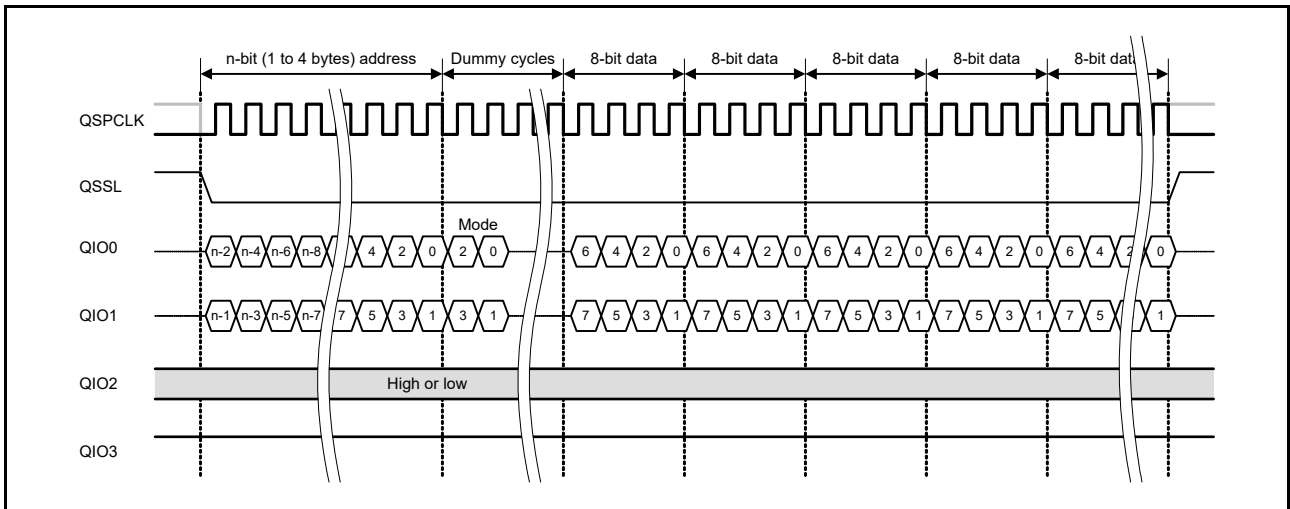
n-bit (1 to 4 bytes) address
Dummy cycles
8-bit data
8-bit data
8-bit data
8-bit data
8-bit dat

QSPCLK

QSSL

Mode

QIO0
n-2 n-4 n-6 n-8 4 2 0 2 0 6 4 2 0 6 4 2 0 6 4 2 0 6 4 2 0 6 4 2 0

QIO1
n-1 n-3 n-5 n-7 7 5 3 1 3 1 7 5 3 1 7 5 3 1 7 5 3 1 7 5 3 1 7 5 1

QIO2
High or low

QIO3